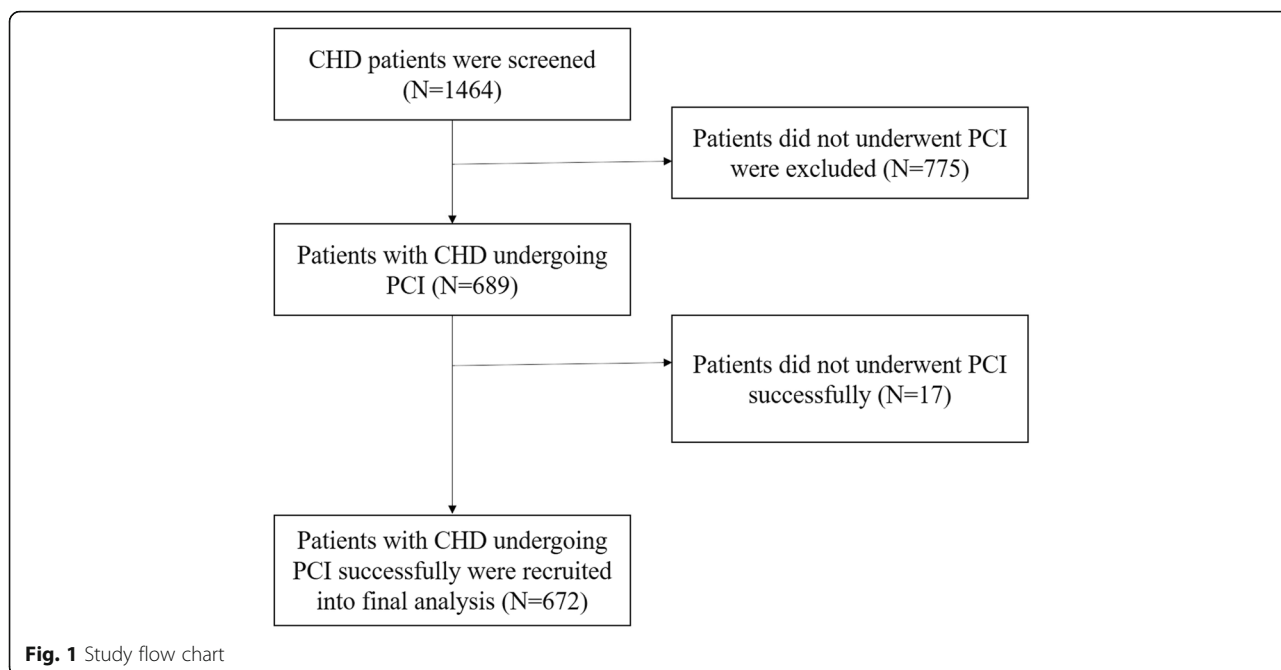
CHD patients were screened (N=1464)

Patients did not underwent PCI were excluded (N=775)

Patients with CHD undergoing PCI (N=689)

Patients did not underwent PCI successfully (N=17)

Patients with CHD undergoing PCI successfully were recruited into final analysis (N=672)

Fig. 1 Study flow chart